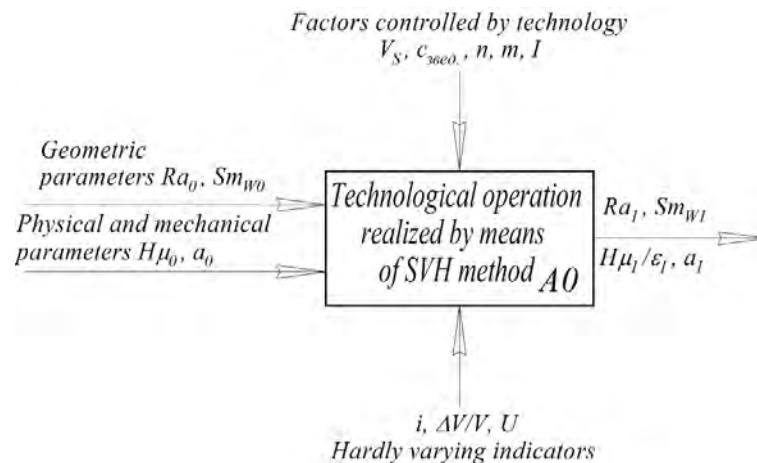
Factors controlled by technology
$V_S$, $c_{звед.}$, $n$, $m$, $I$

Geometric parameters $Ra_0$, $Sm_{W0}$

Physical and mechanical parameters $H\mu_0$, $a_0$

Technological operation realized by means of SVH method A0

$Ra_1$, $Sm_{W1}$

$H\mu_1/\varepsilon_1$, $a_1$

$i$, $\Delta V/V$, $U$
Hardly varying indicators